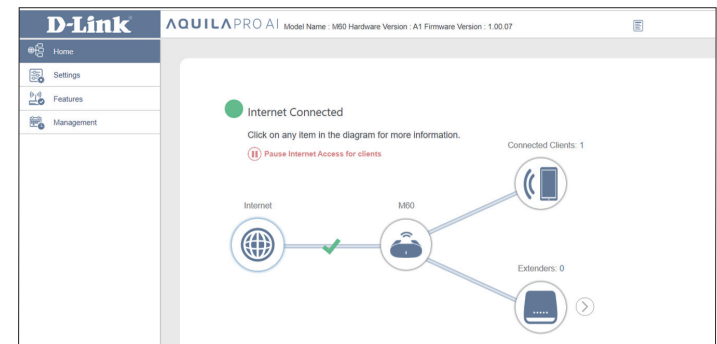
D-Link

AQUILA PRO AI Model Name : M60 Hardware Version : A1 Firmware Version : 1.00.07

Home
Settings
Features
Management

Internet Connected

Click on any item in the diagram for more information.

Pause Internet Access for clients

Connected Clients: 1

Internet

M60

Extenders: 0